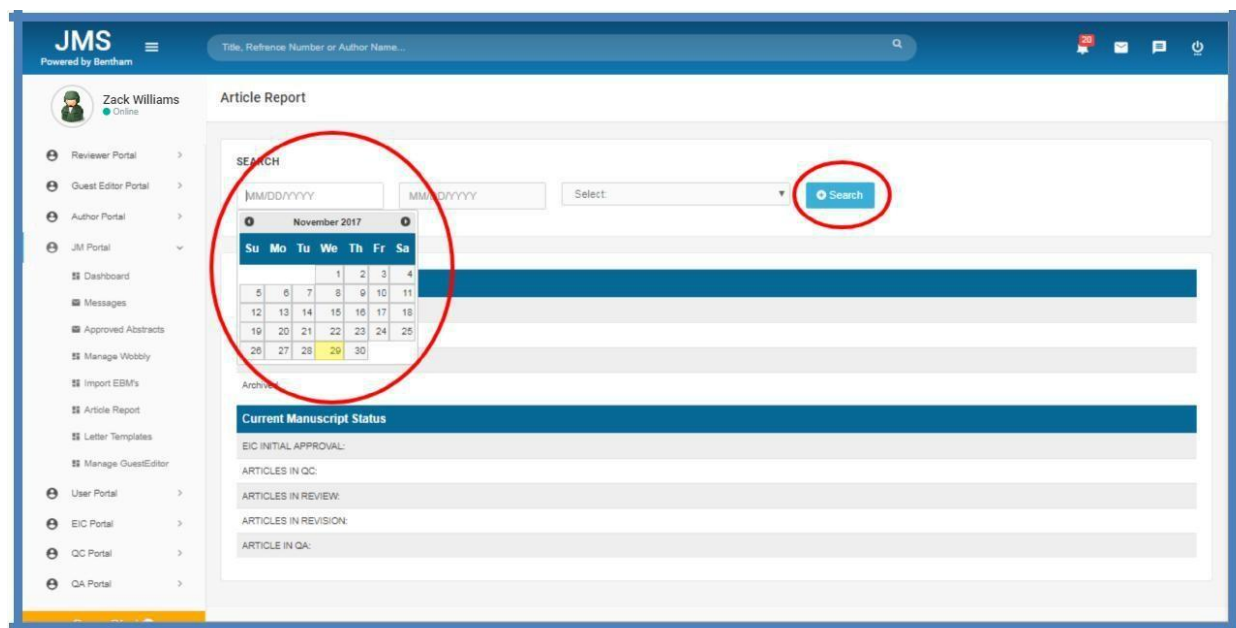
JMS
Powered by Bentham

Title, Refrence Number or Author Name...

20

Zack Williams
Online

Reviewer Portal
Guest Editor Portal
Author Portal
JM Portal
Dashboard
Messages
Approved Abstracts
Manage Wobbly
Import EBM's
Article Report
Letter Templates
Manage GuestEditor
User Portal
EIC Portal
QC Portal
QA Portal

Article Report

SEARCH

MM/DD/YYYY

MM/DD/YYYY

Select

Search

November 2017

| Su | Mo | Tu | We | Th | Fr | Sa |
|---|---|---|---|---|---|---|
| | | | 1 | 2 | 3 | 4 |
| 5 | 6 | 7 | 8 | 9 | 10 | 11 |
| 12 | 13 | 14 | 15 | 16 | 17 | 18 |
| 19 | 20 | 21 | 22 | 23 | 24 | 25 |
| 26 | 27 | 28 | 29 | 30 | | |

Archive

Current Manuscript Status

EIC INITIAL APPROVAL:
ARTICLES IN QC:
ARTICLES IN REVIEW:
ARTICLES IN REVISION:
ARTICLE IN QA: